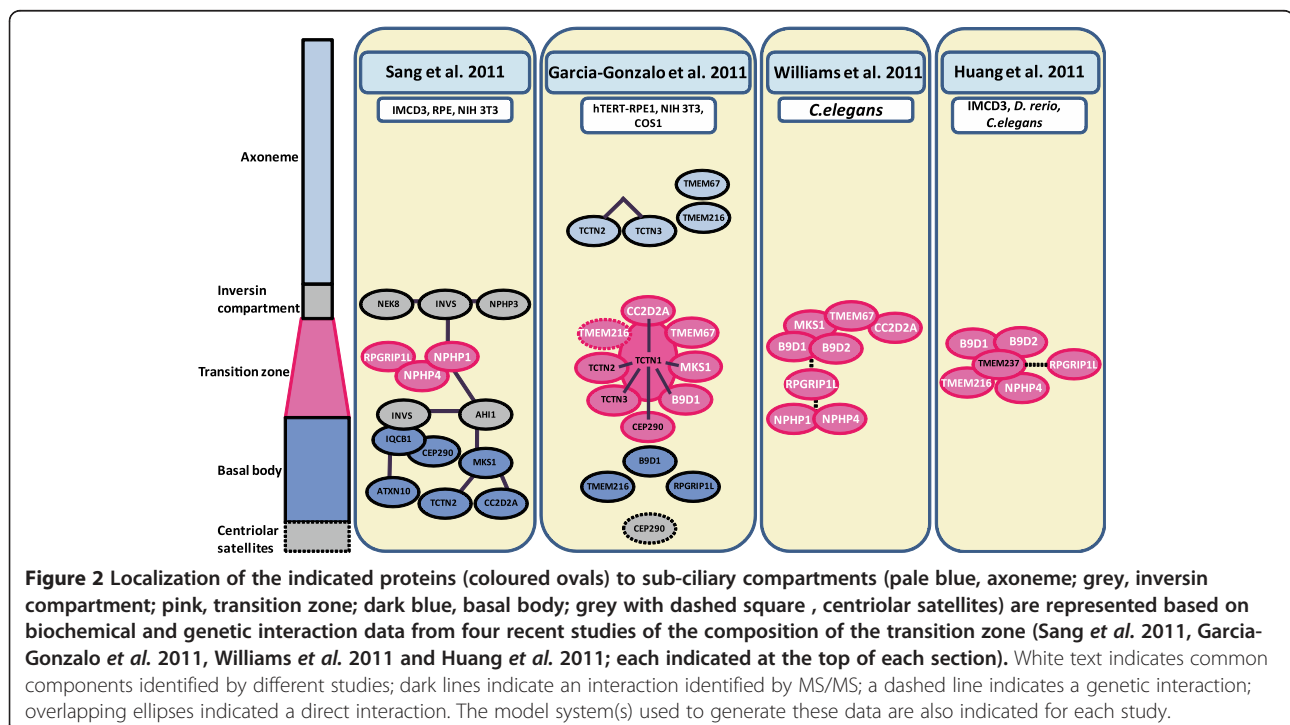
Axoneme

Inversin compartment

Transition zone

Basal body

Centriolar satellites

Sang et al. 2011

IMCD3, RPE, NIH 3T3

NEK8 INVS NPHP3

RPGRIP1L NPHP1

NPHP4

INVS AHI1

IQCB1 CEP290

MKS1

ATXN10 TCTN2 CC2D2A

Garcia-Gonzalo et al. 2011

hTERT-RPE1, NIH 3T3, COS1

TMEM67

TCTN2 TCTN3 TMEM216

CC2D2A

TMEM216 TMEM67

TCTN1

TCTN2 MKS1

TCTN3 B9D1

CEP290

B9D1

TMEM216 RPGRIP1L

CEP290

Williams et al. 2011

C.elegans

MKS1 TMEM67 CC2D2A

B9D1 B9D2

RPGRIP1L

NPHP1 NPHP4

Huang et al. 2011

IMCD3, D. rerio, C.elegans

B9D1 B9D2

TMEM237 RPGRIP1L

TMEM216 NPHP4

**Figure 2 Localization of the indicated proteins (coloured ovals) to sub-ciliary compartments (pale blue, axoneme; grey, inversin compartment; pink, transition zone; dark blue, basal body; grey with dashed square , centriolar satellites) are represented based on biochemical and genetic interaction data from four recent studies of the composition of the transition zone (Sang *et al.* 2011, Garcia-Gonzalo *et al.* 2011, Williams *et al.* 2011 and Huang *et al.* 2011; each indicated at the top of each section).** White text indicates common components identified by different studies; dark lines indicate an interaction identified by MS/MS; a dashed line indicates a genetic interaction; overlapping ellipses indicated a direct interaction. The model system(s) used to generate these data are also indicated for each study.